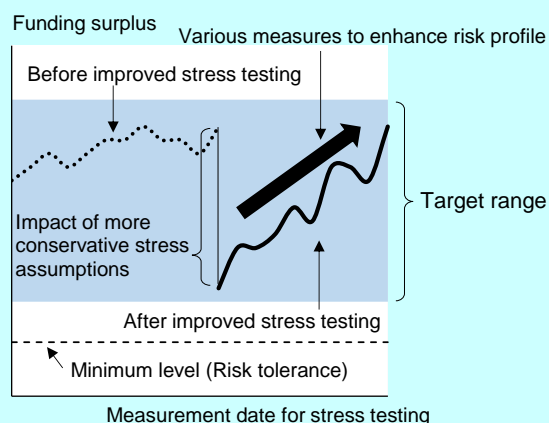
Funding surplus

Various measures to enhance risk profile

Before improved stress testing

Impact of more conservative stress assumptions

Target range

After improved stress testing

Minimum level (Risk tolerance)

Measurement date for stress testing